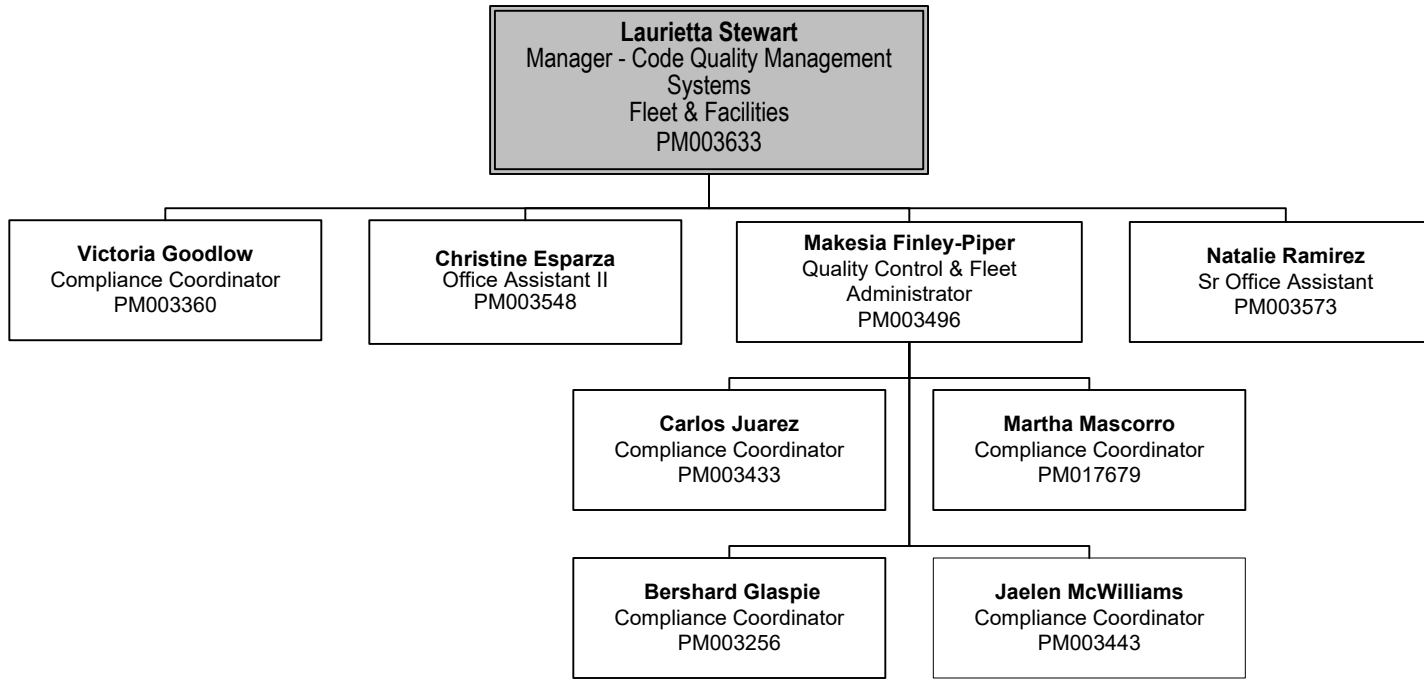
Laurietta Stewart
Manager - Code Quality Management Systems
Fleet & Facilities
PM003633

Victoria Goodlow
Compliance Coordinator
PM003360

Christine Esparza
Office Assistant II
PM003548

Makesia Finley-Piper
Quality Control & Fleet Administrator
PM003496

Natalie Ramirez
Sr Office Assistant
PM003573

Carlos Juarez
Compliance Coordinator
PM003433

Martha Mascorro
Compliance Coordinator
PM017679

Bershard Glaspie
Compliance Coordinator
PM003256

Jaelen McWilliams
Compliance Coordinator
PM003443